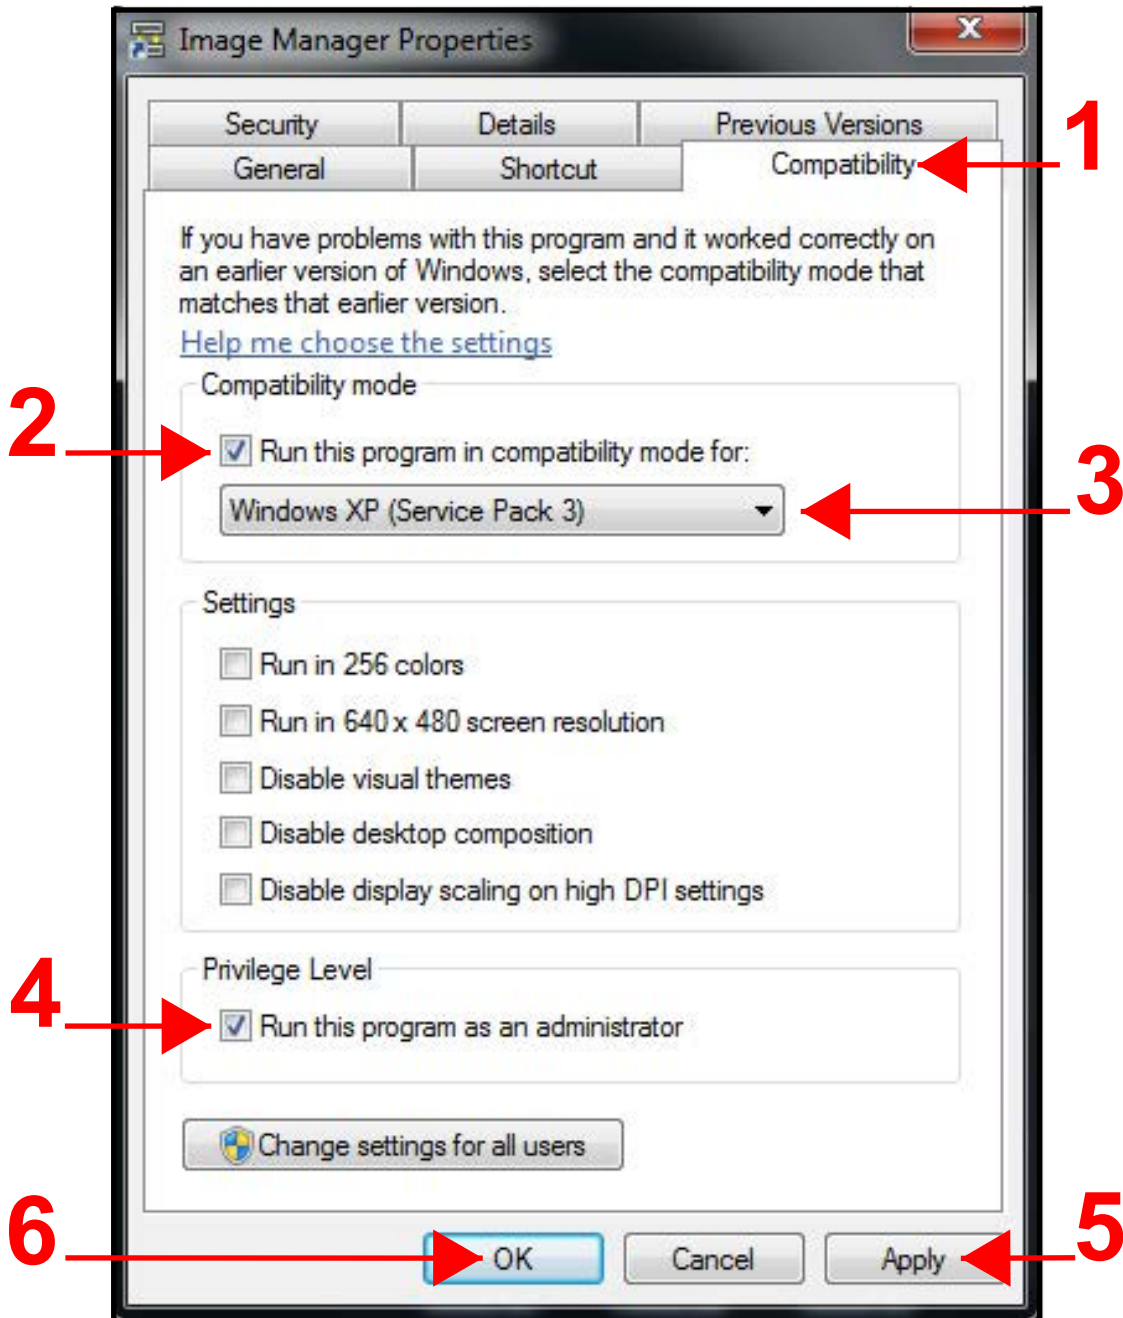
Image Manager Properties

Security
Details
Previous Versions
General
Shortcut
Compatibility

1

If you have problems with this program and it worked correctly on an earlier version of Windows, select the compatibility mode that matches that earlier version.

Help me choose the settings

Compatibility mode

2

Run this program in compatibility mode for:

Windows XP (Service Pack 3)

3

Settings

Run in 256 colors

Run in 640 x 480 screen resolution

Disable visual themes

Disable desktop composition

Disable display scaling on high DPI settings

Privilege Level

4

Run this program as an administrator

Change settings for all users

6

OK

Cancel

Apply

5